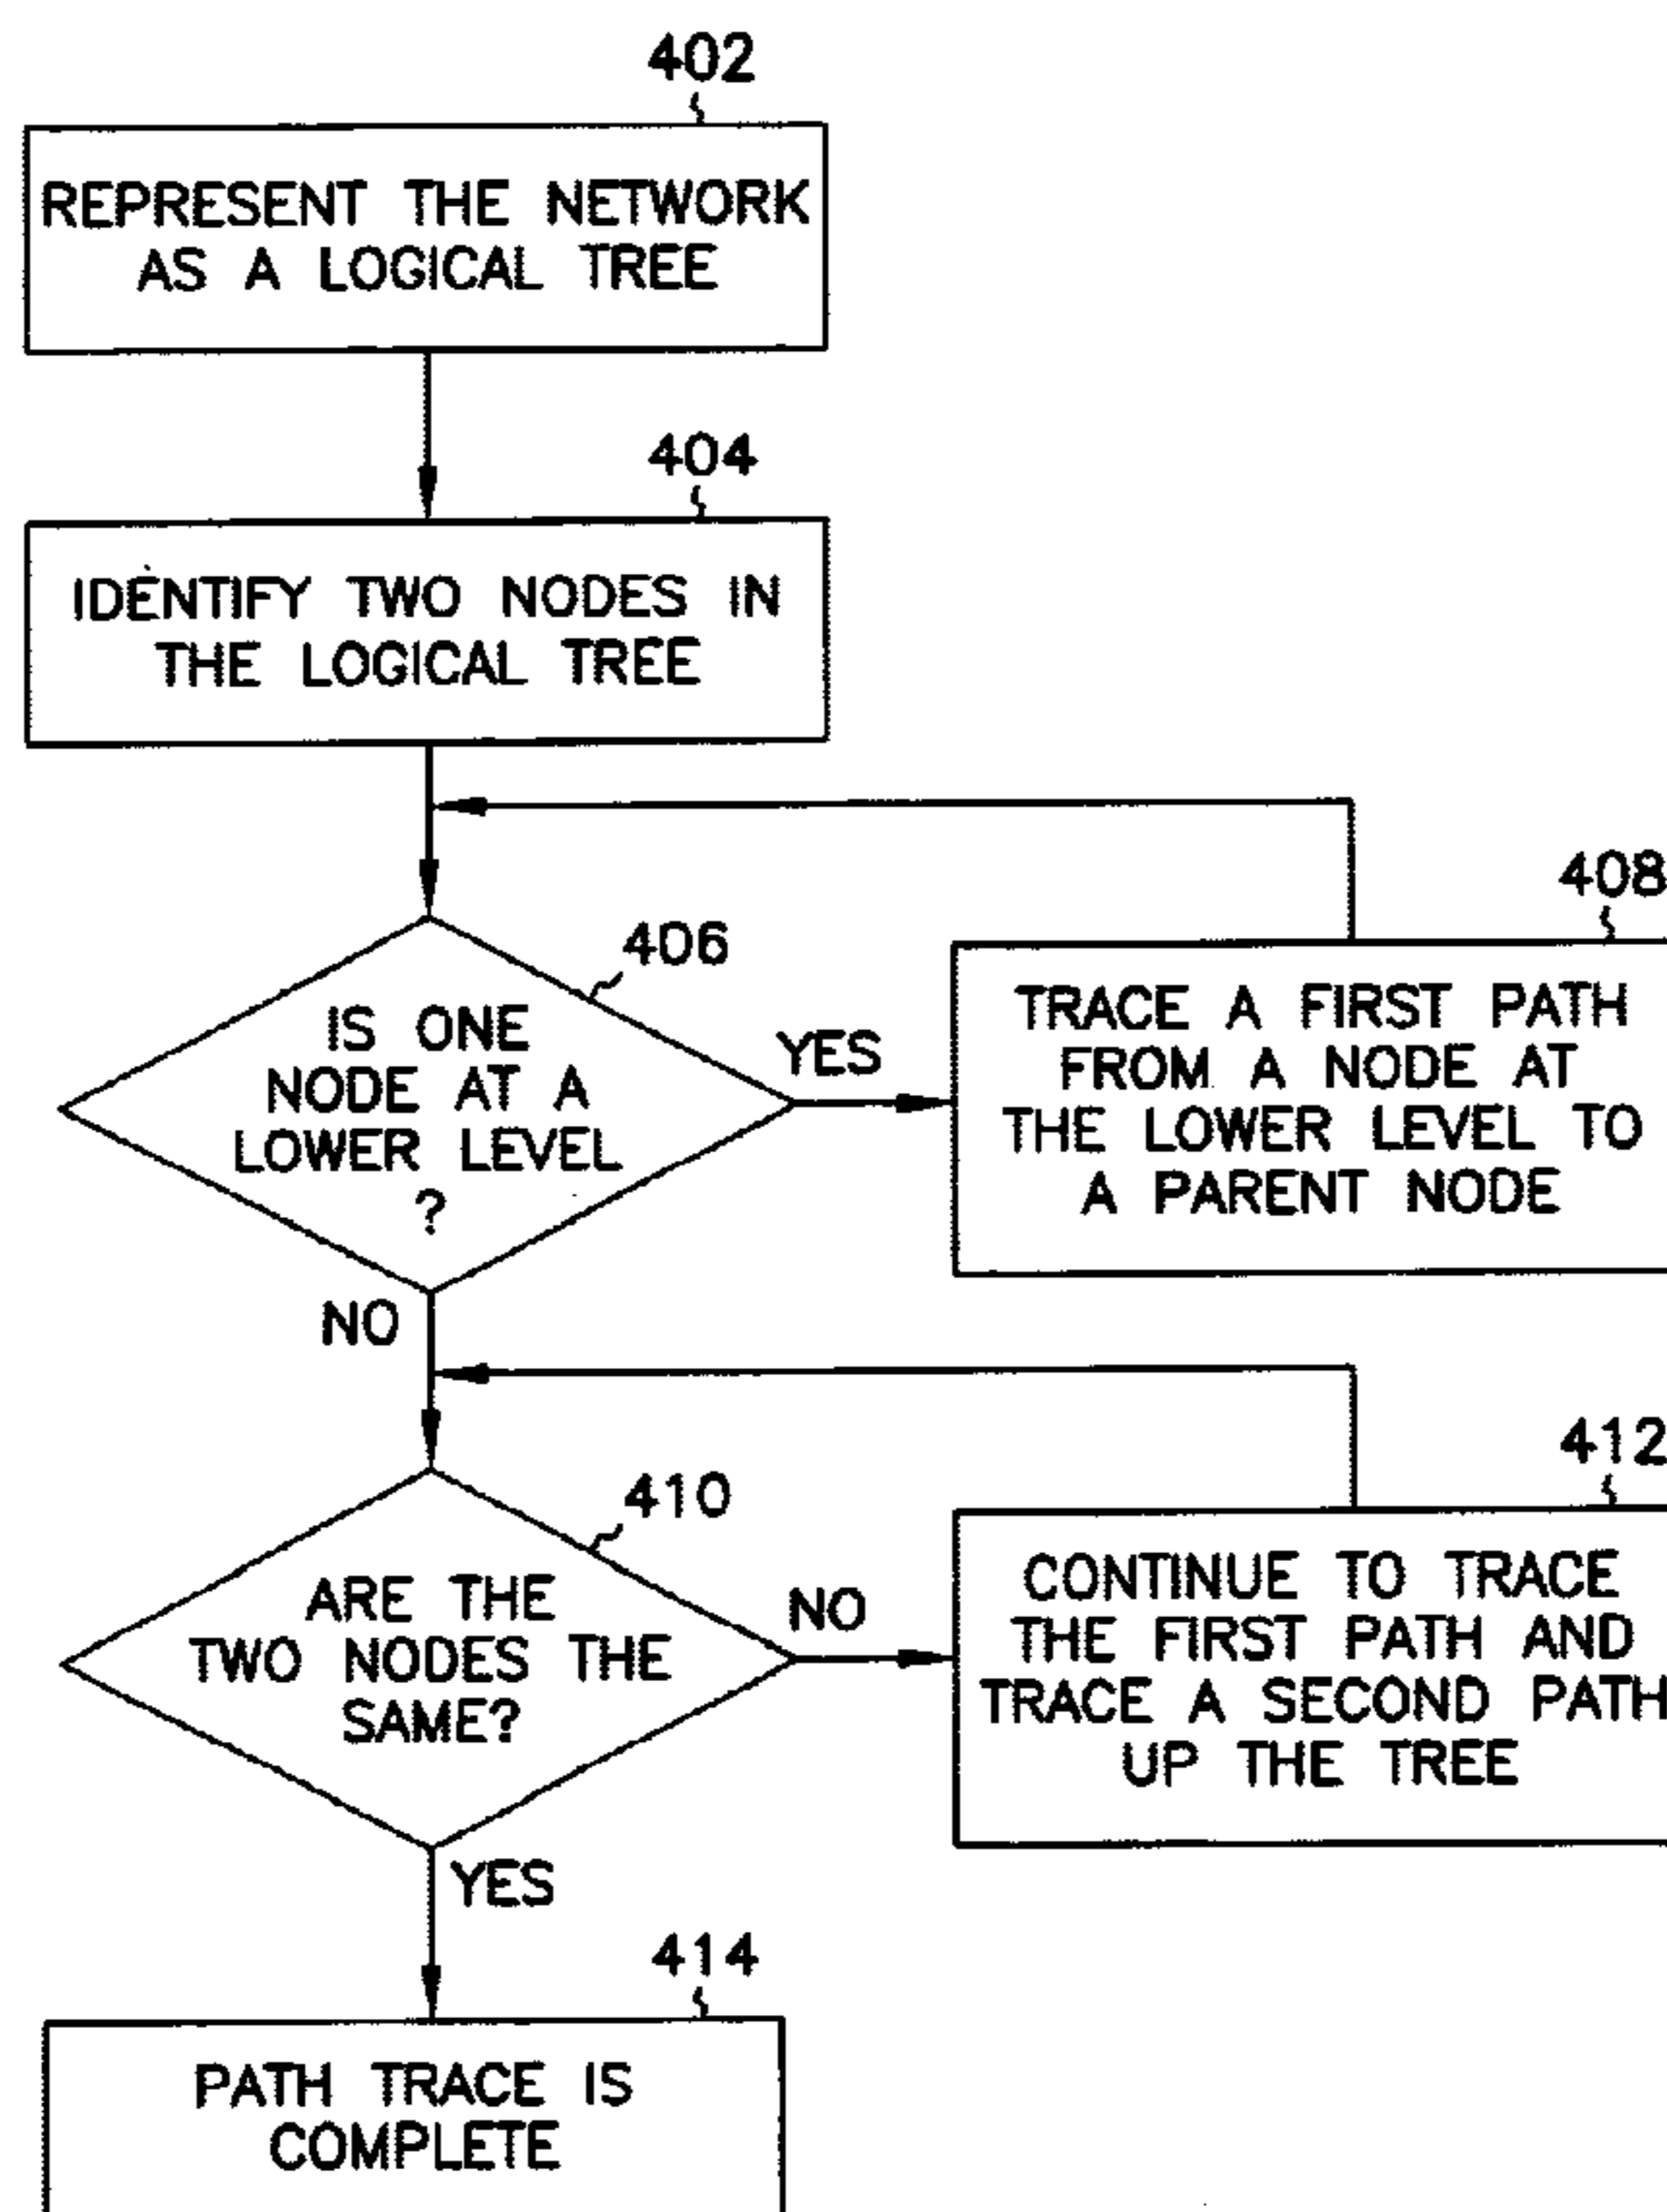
402

REPRESENT THE NETWORK AS A LOGICAL TREE

404

IDENTIFY TWO NODES IN THE LOGICAL TREE

406

IS ONE NODE AT A LOWER LEVEL ?

YES

408

TRACE A FIRST PATH FROM A NODE AT THE LOWER LEVEL TO A PARENT NODE

NO

410

ARE THE TWO NODES THE SAME?

NO

412

CONTINUE TO TRACE THE FIRST PATH AND TRACE A SECOND PATH UP THE TREE

YES

414

PATH TRACE IS COMPLETE